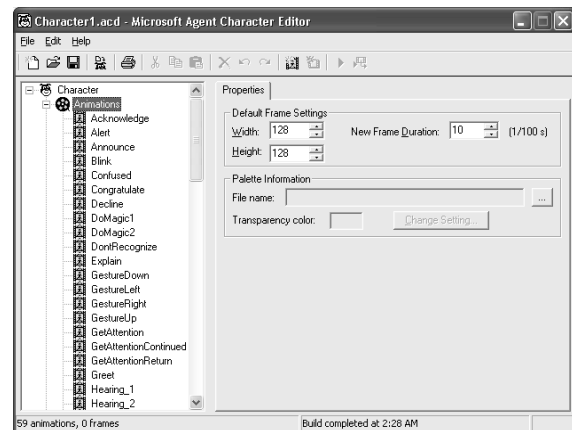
Character1.acd - Microsoft Agent Character Editor

File Edit Help

Character
Animations
Acknowledge
Alert
Announce
Blink
Confused
Congratulate
Decline
DoMagic1
DoMagic2
DontRecognize
Explain
GestureDown
GestureLeft
GestureRight
GestureUp
GetAttention
GetAttentionContinued
GetAttentionReturn
Greet
Hearing_1
Hearing_2

Properties

Default Frame Settings
Width: 128
Height: 128
New Frame Duration: 10 (1/100 s)

Palette Information
File name:
...
Transparency color:
Change Setting...

59 animations, 0 frames
Build completed at 2:28 AM